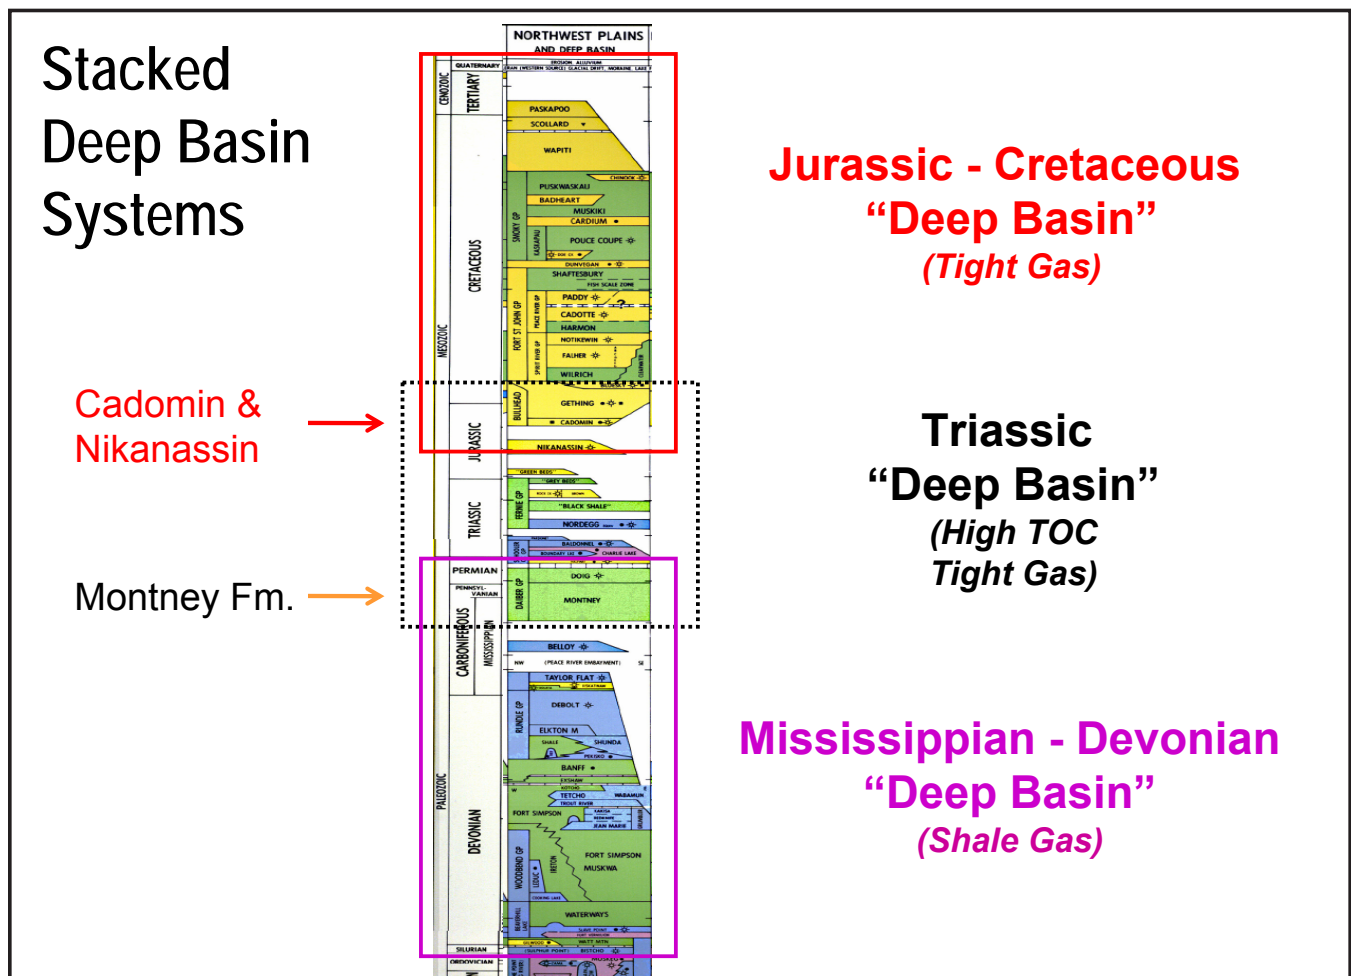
Stacked Deep Basin Systems

Cadomin & Nikanassin

Montney Fm.

NORTHWEST PLAINS AND DEEP BASIN

QUATERNARY

CENOZOIC

TERTIARY

PASKAPOO

SCOLLARD

WAPITI

CHINOOK

PUSKWASKAU

BADHEART

MUSKIKI

CARDIUM

SMOKY GP

KASKAPAU

POUCE COUPE

DUNVEGAN

SHAFTESBURY

FISH SCALE ZONE

CRETACEOUS

PADDY

CADOTTE

HARMON

NOTIKEWIN

FALHER

WILRICH

FORT ST JOHN GP

MESOZOIC

BULLHEAD

GETHING

CADOMIN

JURASSIC

NIKANASSIN

GREEN BEDS

GREY BEDS

"BLACK SHALE"

FERNIE GP

TRIASSIC

NORDEGG

BALDONNEL

BOUNDARY LAKE

CHARLIE LAKE

PERMIAN

DOIG

PENNSYLVANIAN

MONTNEY

DAIBER GP

BELLOY

CARBONIFEROUS

MISSISSIPPIAN

(PEACE RIVER EMBAYMENT)

TAYLOR FLAT

DEBOLT

ELKTON M

SHALE

SHUNDA

RUNDLE GP

BANFF

EXSHAW

KOTCHO

TETCHO

WABAMUN

TROUT RIVER

FORT SIMPSON

KAKISA

REDKNIFE

JEAN MARIE

PALEOZOIC

DEVONIAN

FORT SIMPSON

MUSKWA

WOODBEND GP

LEDUC

IRETON

COOKING LAKE

WATERWAYS

SLAVE POINT

WATT MTN

KEG RIVER

SILURIAN

ORDOVICIAN

Jurassic - Cretaceous “Deep Basin” (Tight Gas)

Triassic “Deep Basin” (High TOC Tight Gas)

Mississippian - Devonian “Deep Basin” (Shale Gas)